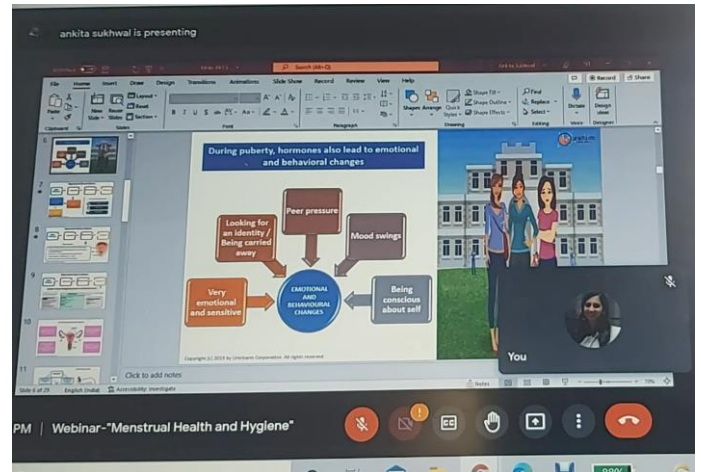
ankita sukhwal is presenting

Search (Alt+Q)

File Home Insert Draw Design Transitions Animations Slide Show Record Review View Help

Record Share

Clipboard Slides Font Paragraph Drawing Editing Voice Designer

New Slide Reuse Slides Layout Reset Section

Shapes Arrange Quick Styles Shape Fill Shape Outline Shape Effects

Find Replace Select Dictate Design Ideas

During puberty, hormones also lead to emotional and behavioral changes

Looking for an identity / Being carried away

Peer pressure

Mood swings

Very emotional and sensitive

EMOTIONAL AND BEHAVIOURAL CHANGES

Being conscious about self

Copyright (c) 2019 by Unicharm Corporation. All rights reserved.

Click to add notes

Slide 6 of 29 English (India) Accessibility: Investigate

Notes

You

PM | Webinar-"Menstrual Health and Hygiene"